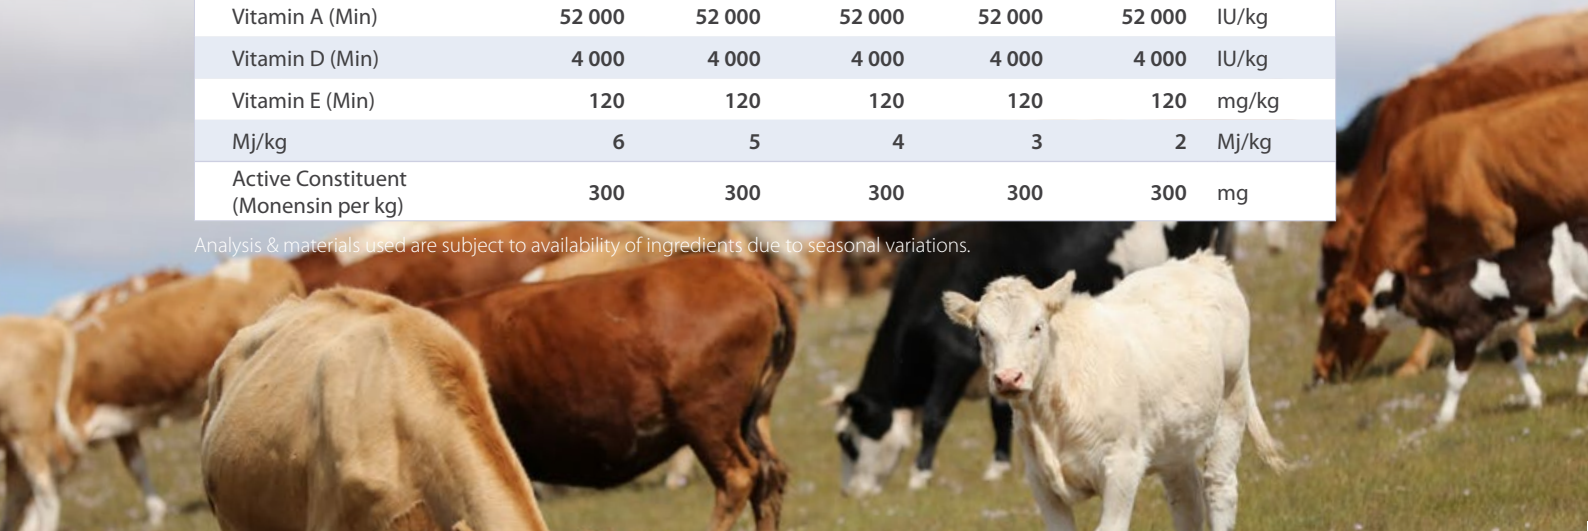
| Vitamin A (Min) | 52 000 | 52 000 | 52 000 | 52 000 | 52 000 | IU/kg |
|---|---|---|---|---|---|---|
| Vitamin D (Min) | 4 000 | 4 000 | 4 000 | 4 000 | 4 000 | IU/kg |
| Vitamin E (Min) | 120 | 120 | 120 | 120 | 120 | mg/kg |
| Mj/kg | 6 | 5 | 4 | 3 | 2 | Mj/kg |
| Active Constituent (Monensin per kg) | 300 | 300 | 300 | 300 | 300 | mg |

Analysis & materials used are subject to availability of ingredients due to seasonal variations.